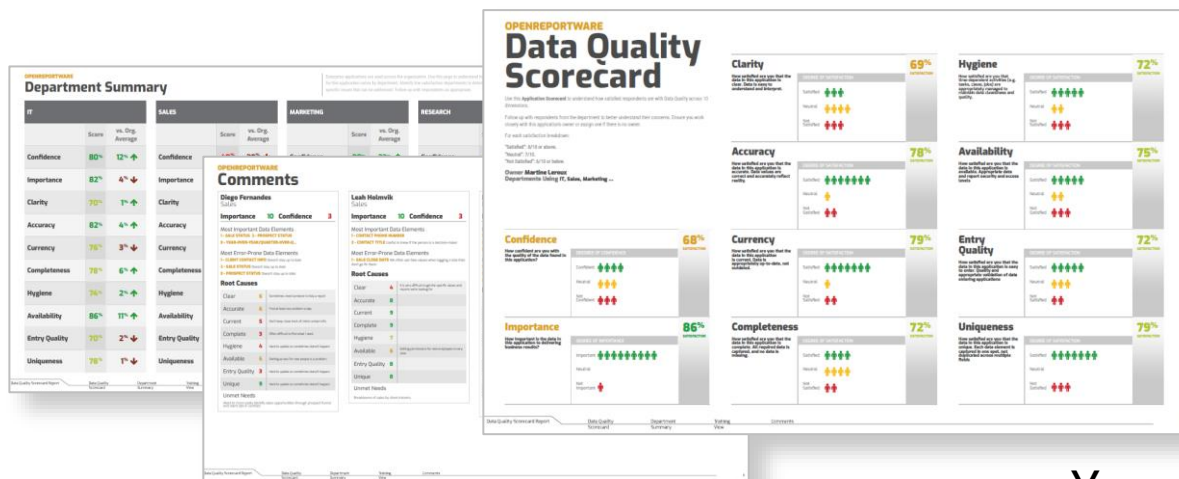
OPENREPORTWARE
Department Summary

| IT | Score | vs. Org. Average |
|---|---|---|
| Confidence | 80% | 12% |
| Importance | 82% | 4% |
| Clarity | 70% | 1% |
| Accuracy | 82% | 4% |
| Currency | 76% | 3% |
| Completeness | 78% | 6% |
| Hygiene | 74% | 2% |
| Availability | 86% | 11% |
| Entry Quality | 70% | 2% |
| Uniqueness | 76% | 1% |

SALES
Score
vs. Org. Average
Confidence
Importance
Clarity
Accuracy
Currency
Completeness
Hygiene
Availability
Entry Quality
Uniqueness

MARKETING

RESEARCH

Data Quality Scorecard Report
Data Quality Scorecard
Department Summary
Training View

OPENREPORTWARE
Comments

Diego Fernandes
Sales
Importance 10 Confidence 3
Most Important Data Elements:
Most Error-Prone Data Elements
Root Causes
Clear 5
Accurate 5
Current 5
Complete 3
Hygiene 4
Available 5
Entry Quality 3
Unique 9
Unmet Needs

Leah Holmvik
Sales
Importance 10 Confidence 3
Most Important Data Elements:
Most Error-Prone Data Elements
Root Causes
Clear 4
Accurate 5
Current 9
Complete 9
Hygiene 5
Available 6
Entry Quality 8
Unique 9
Unmet Needs

Data Quality Scorecard Report
Data Quality Scorecard
Department Summary
Training View
Comments

OPENREPORTWARE
Data Quality Scorecard

Owner: Martine Leroux
Departments Using: IT, Sales, Marketing ...

Confidence 68%
How confident are you with the quality of the data found in this application?
Confident
Neutral
Not Confident

Importance 86%
How important is the data in this application to delivering business results?
Important
Neutral
Not Important

Clarity 69%
How satisfied are you that the data in this application is clear. Data is easy to understand and interpret.
Satisfied
Neutral
Not Satisfied

Accuracy 78%
Satisfied
Neutral
Not Satisfied

Currency 79%
Satisfied
Neutral
Not Satisfied

Completeness 72%
Satisfied
Neutral
Not Satisfied

Hygiene 72%
Satisfied
Neutral
Not Satisfied

Availability 75%
Satisfied
Neutral
Not Satisfied

Entry Quality 72%
Satisfied
Neutral
Not Satisfied

Uniqueness 79%
Satisfied
Neutral
Not Satisfied

Data Quality Scorecard Report
Data Quality Scorecard
Department Summary
Training View
Comments